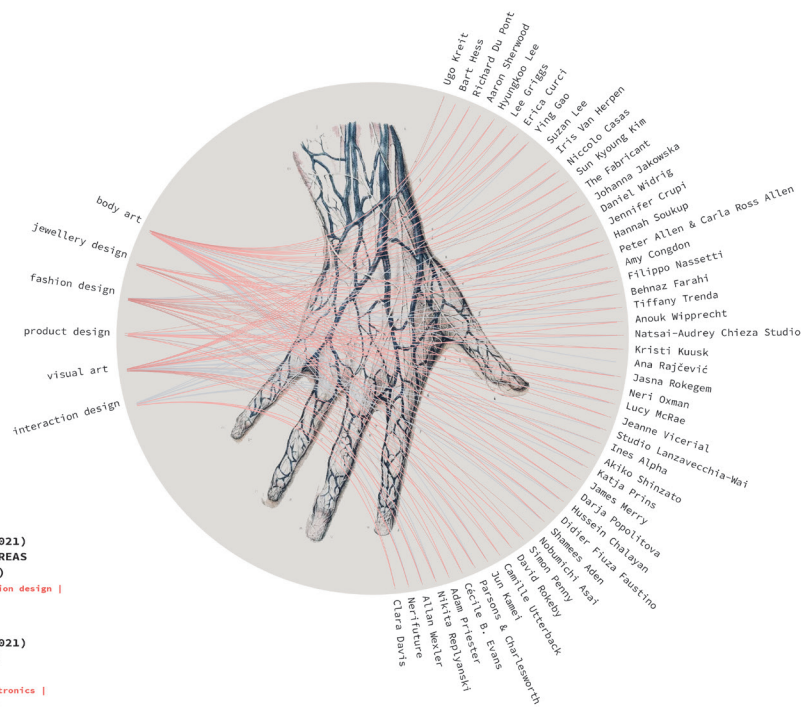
Ugo Kreit
Bart Hess
Richard Du Pont
Aaron Sherwood
Hyungkoo Lee
Lee Griggs
Erica Curci
Ying Gao
Suzan Lee
Iris Van Herpen
Niccolo Casas
Sun Kyoung Kim
The Fabricant
Johanna Jakowska
Daniel Widrig
Jennifer Crupi
Hannah Soukup
Peter Allen & Carla Ross Allen
Amy Congdon
Filippo Nassetti
Behnaz Farahi
Tiffany Trenda
Anouk Wipprecht
Natsai-Audrey Chieza Studio
Kristi Kuusk
Ana Rajčević
Jasna Rokegem
Neri Oxman
Lucy McRae
Jeanne Vicerial
Studio Lanzavecchia-Wai
Ines Alpha
Akiko Shinzato
Katja Prins
James Merry
Darja Popolitova
Hussein Chalayan
Didier Fiuza Faustino
Shamees Aden
Nobumichi Asai
Simon Penny
David Rokeby
Camille Utterback
Jun Kamei
Parsons & Charlesworth
Cécile B. Evans
Adam Priester
Nikita Replyanski
Allan Wexler
Nerifuture
Clara Davis

body art
jewellery design
fashion design
product design
visual art
interaction design

021)
REAS
)
ion design |
021)
ronics |